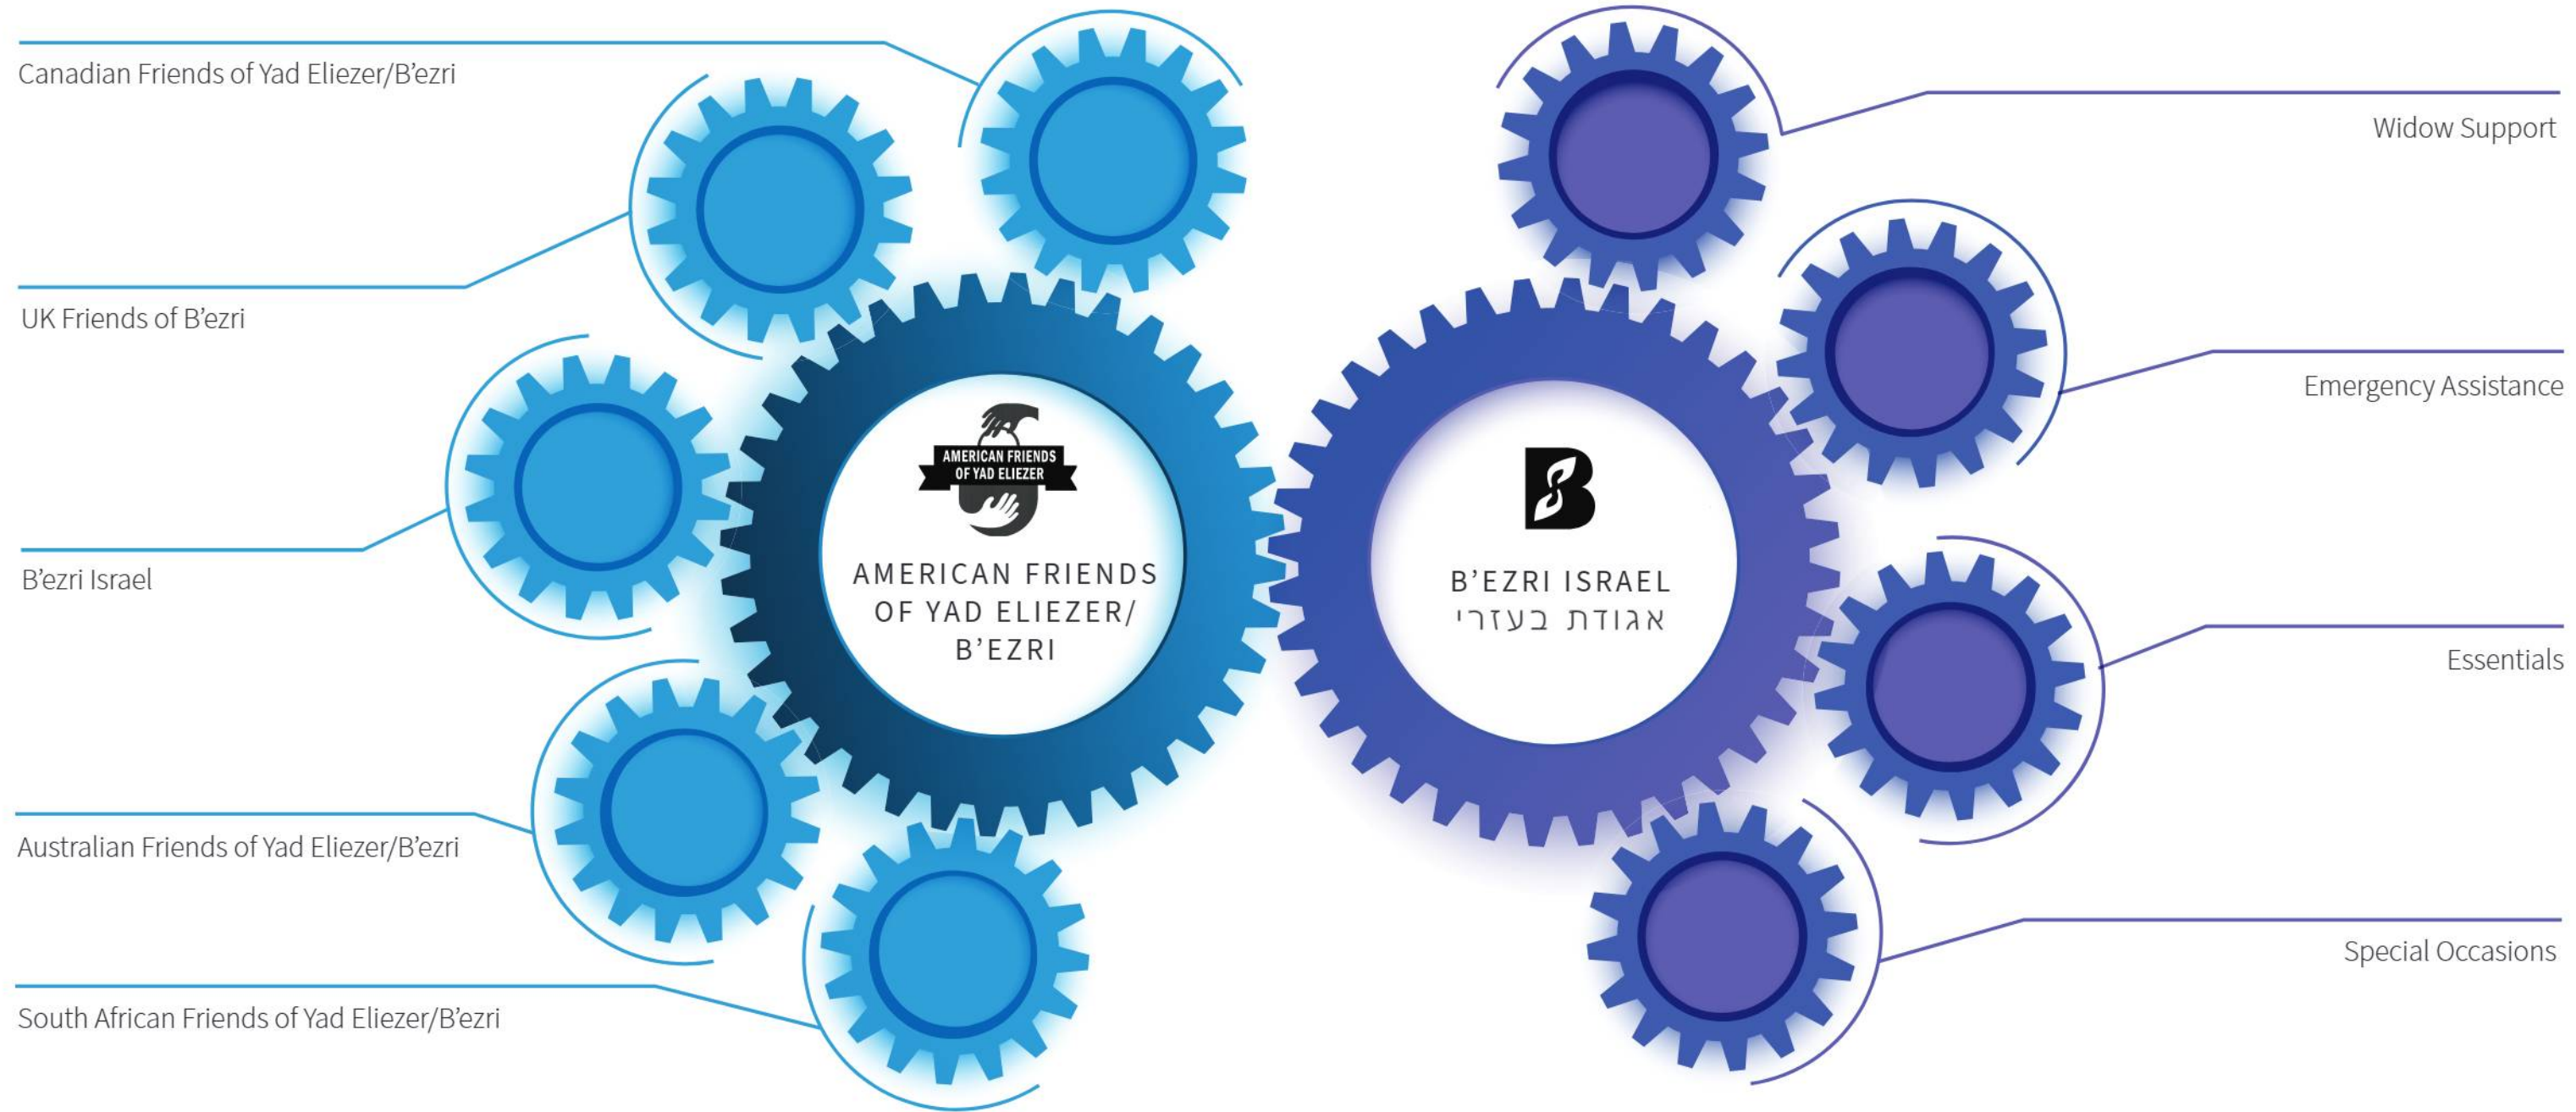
Canadian Friends of Yad Eliezer/B'ezri

UK Friends of B'ezri

B'ezri Israel

Australian Friends of Yad Eliezer/B'ezri

South African Friends of Yad Eliezer/B'ezri

AMERICAN FRIENDS OF YAD ELIEZER

AMERICAN FRIENDS OF YAD ELIEZER/ B'EZRI

B

B'EZRI ISRAEL
אגודת בעזרי

Widow Support

Emergency Assistance

Essentials

Special Occasions